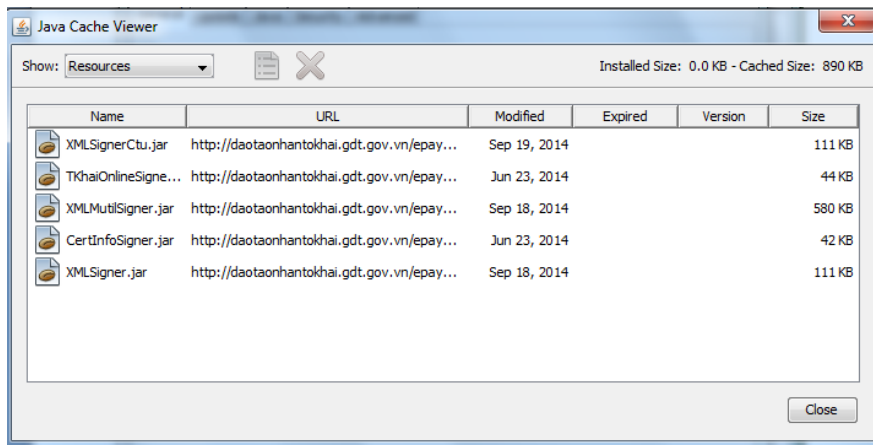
Java Cache Viewer

Show: Resources

Installed Size: 0.0 KB - Cached Size: 890 KB

| Name | URL | Modified | Expired | Version | Size |
|---|---|---|---|---|---|
| XMLSignerCtu.jar | http://daotaonhantokhai.gdt.gov.vn/epay... | Sep 19, 2014 | | | 111 KB |
| TKhaiOnlineSigne... | http://daotaonhantokhai.gdt.gov.vn/epay... | Jun 23, 2014 | | | 44 KB |
| XMLMutilSigner.jar | http://daotaonhantokhai.gdt.gov.vn/epay... | Sep 18, 2014 | | | 580 KB |
| CertInfoSigner.jar | http://daotaonhantokhai.gdt.gov.vn/epay... | Jun 23, 2014 | | | 42 KB |
| XMLSigner.jar | http://daotaonhantokhai.gdt.gov.vn/epay... | Sep 18, 2014 | | | 111 KB |

Close